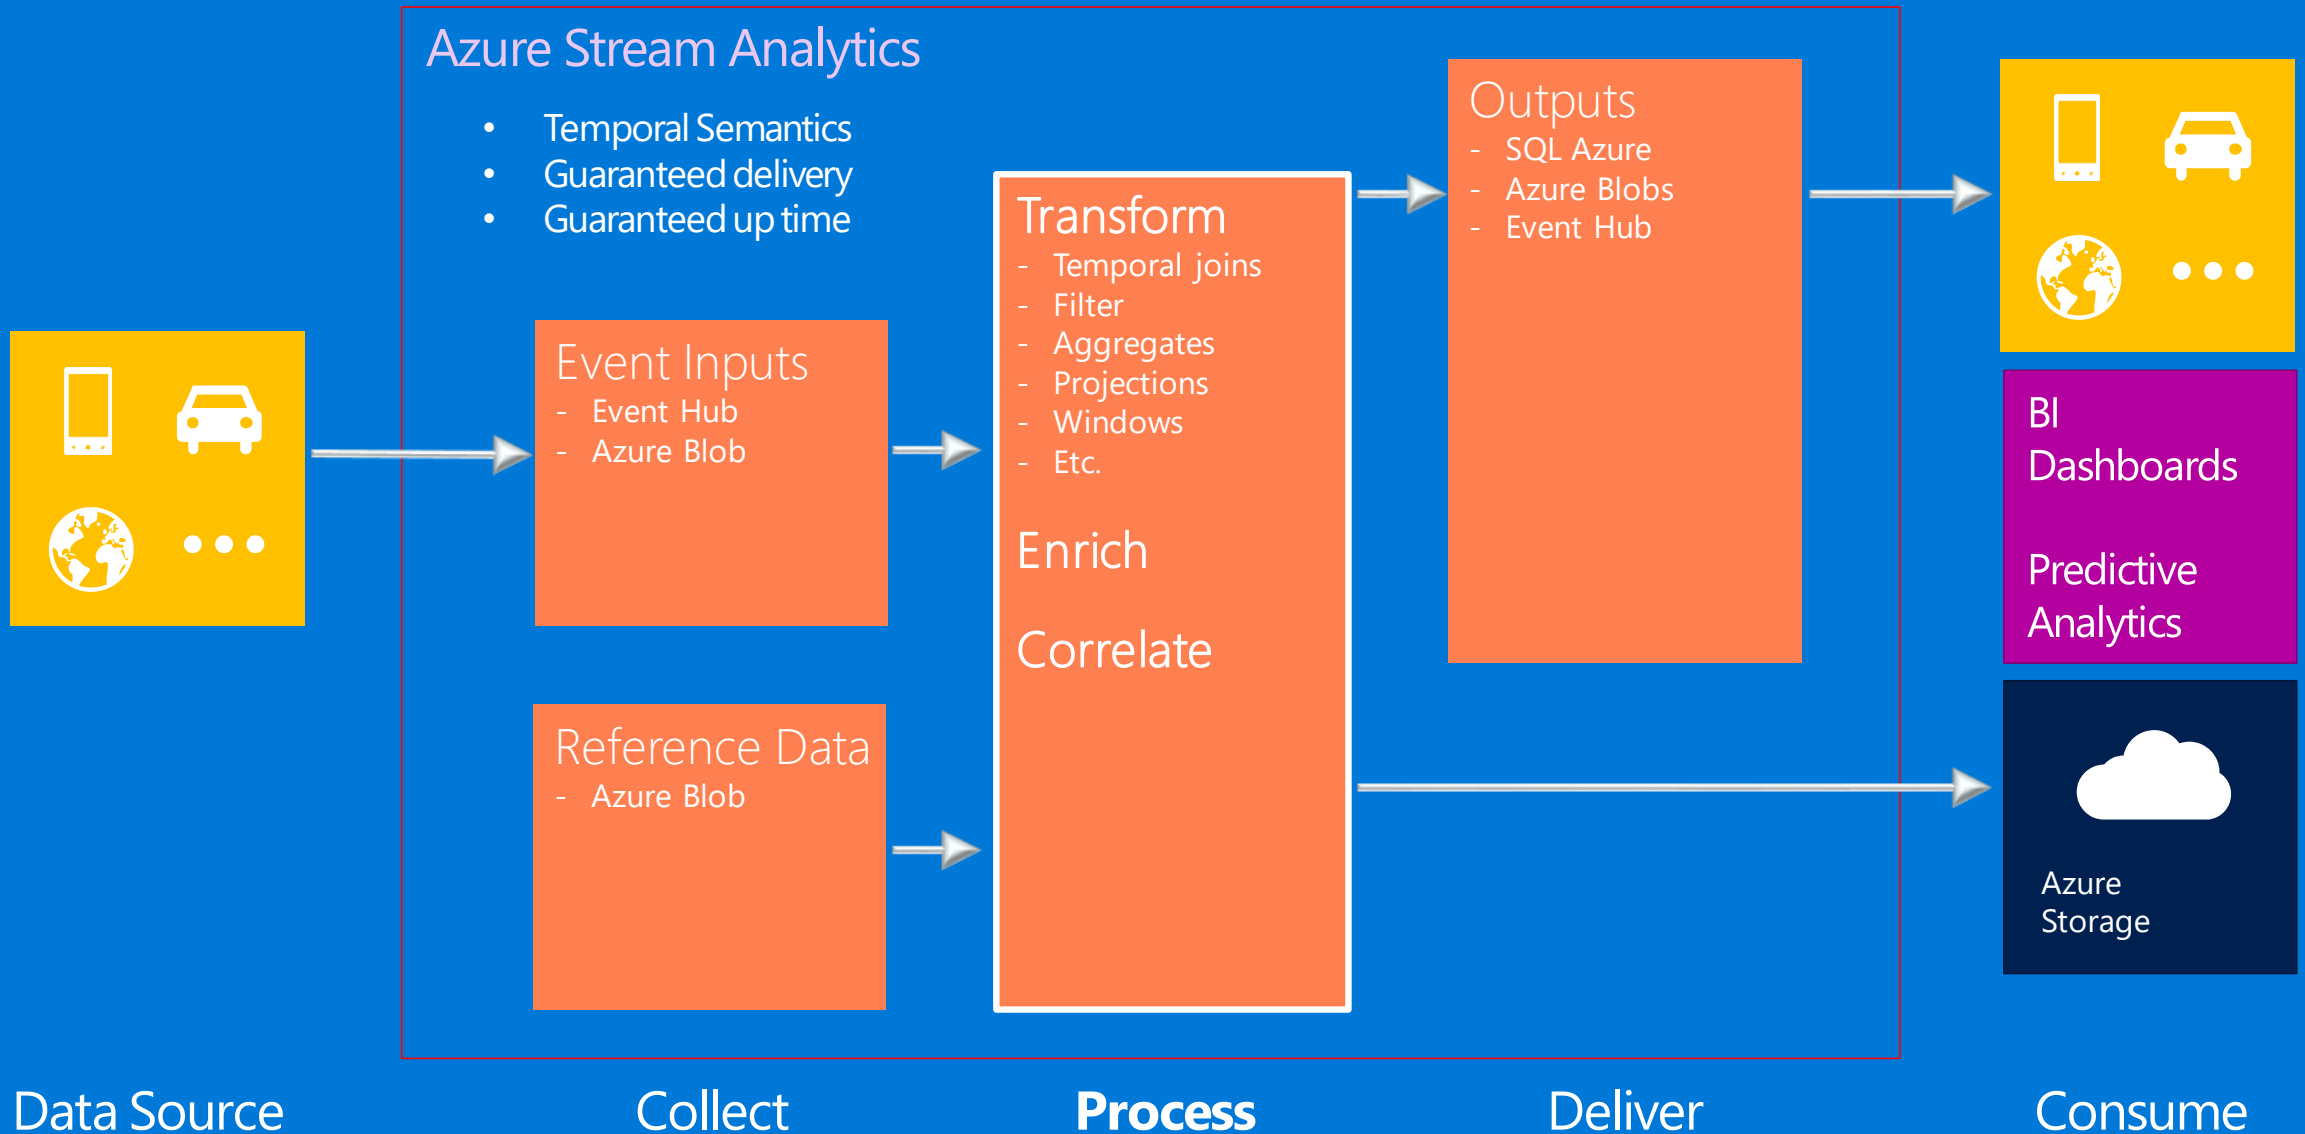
Azure Stream Analytics

- Temporal Semantics
- Guaranteed delivery
- Guaranteed up time

Event Inputs
- Event Hub
- Azure Blob

Reference Data
- Azure Blob

Transform
- Temporal joins
- Filter
- Aggregates
- Projections
- Windows
- Etc.

Enrich

Correlate

Outputs
- SQL Azure
- Azure Blobs
- Event Hub

BI Dashboards

Predictive Analytics

Azure Storage

Data Source

Collect

**Process**

Deliver

Consume